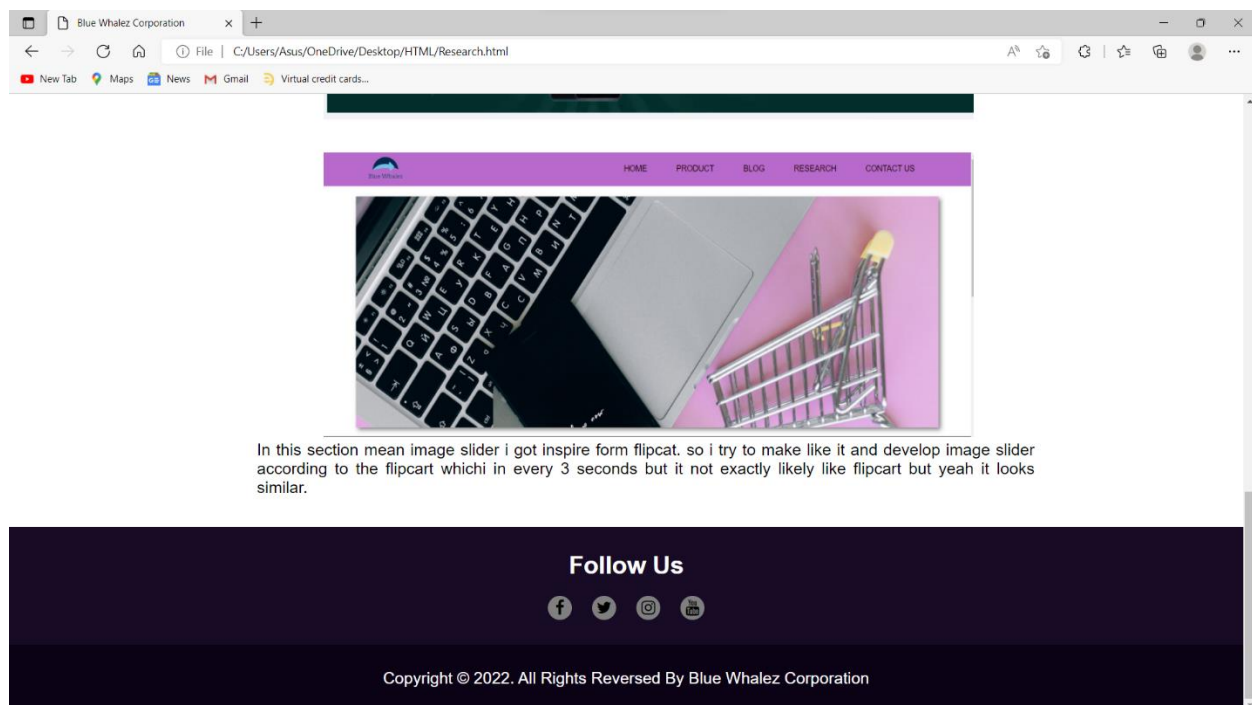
Blue Whalez Corporation

File | C:/Users/Asus/OneDrive/Desktop/HTML/Research.html

New Tab Maps News Gmail Virtual credit cards...

Blue Whalez

HOME PRODUCT BLOG RESEARCH CONTACT US

In this section mean image slider i got inspire form flipcat. so i try to make like it and develop image slider according to the flipcartt whichi in every 3 seconds but it not exactly likely like flipcart but yeah it looks similar.

Follow Us

Copyright © 2022. All Rights Reversed By Blue Whalez Corporation